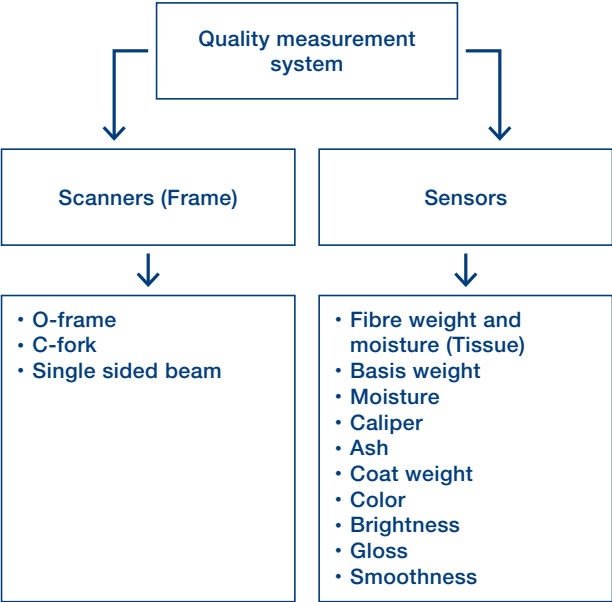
Quality measurement system

Scanners (Frame)

• O-frame
• C-fork
• Single sided beam

Sensors

• Fibre weight and moisture (Tissue)
• Basis weight
• Moisture
• Caliper
• Ash
• Coat weight
• Color
• Brightness
• Gloss
• Smoothness